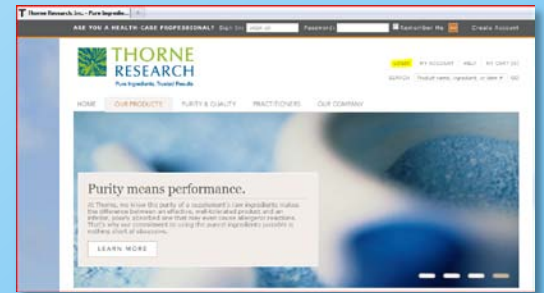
Thorne Research, Inc. - Pure Ingredie...

ARE YOU A HEALTH CARE PROFESSIONAL? Sign In: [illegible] Password: Remember Me Create Account

THORNE RESEARCH

Pure Ingredients. Trusted Results.

LOGIN | MY ACCOUNT | HELP | MY CART (0)

SEARCH Product name, ingredient, or item # GO

HOME OUR PRODUCTS PURITY & QUALITY PRACTITIONERS OUR COMPANY

Purity means performance.

At Thorne, we know the purity of a supplement's raw ingredients makes the difference between an effective, well-tolerated product and an inferior, poorly absorbed one that may even cause allergenic reactions. That's why our commitment to using the purest ingredients possible is nothing short of obsessive.

LEARN MORE